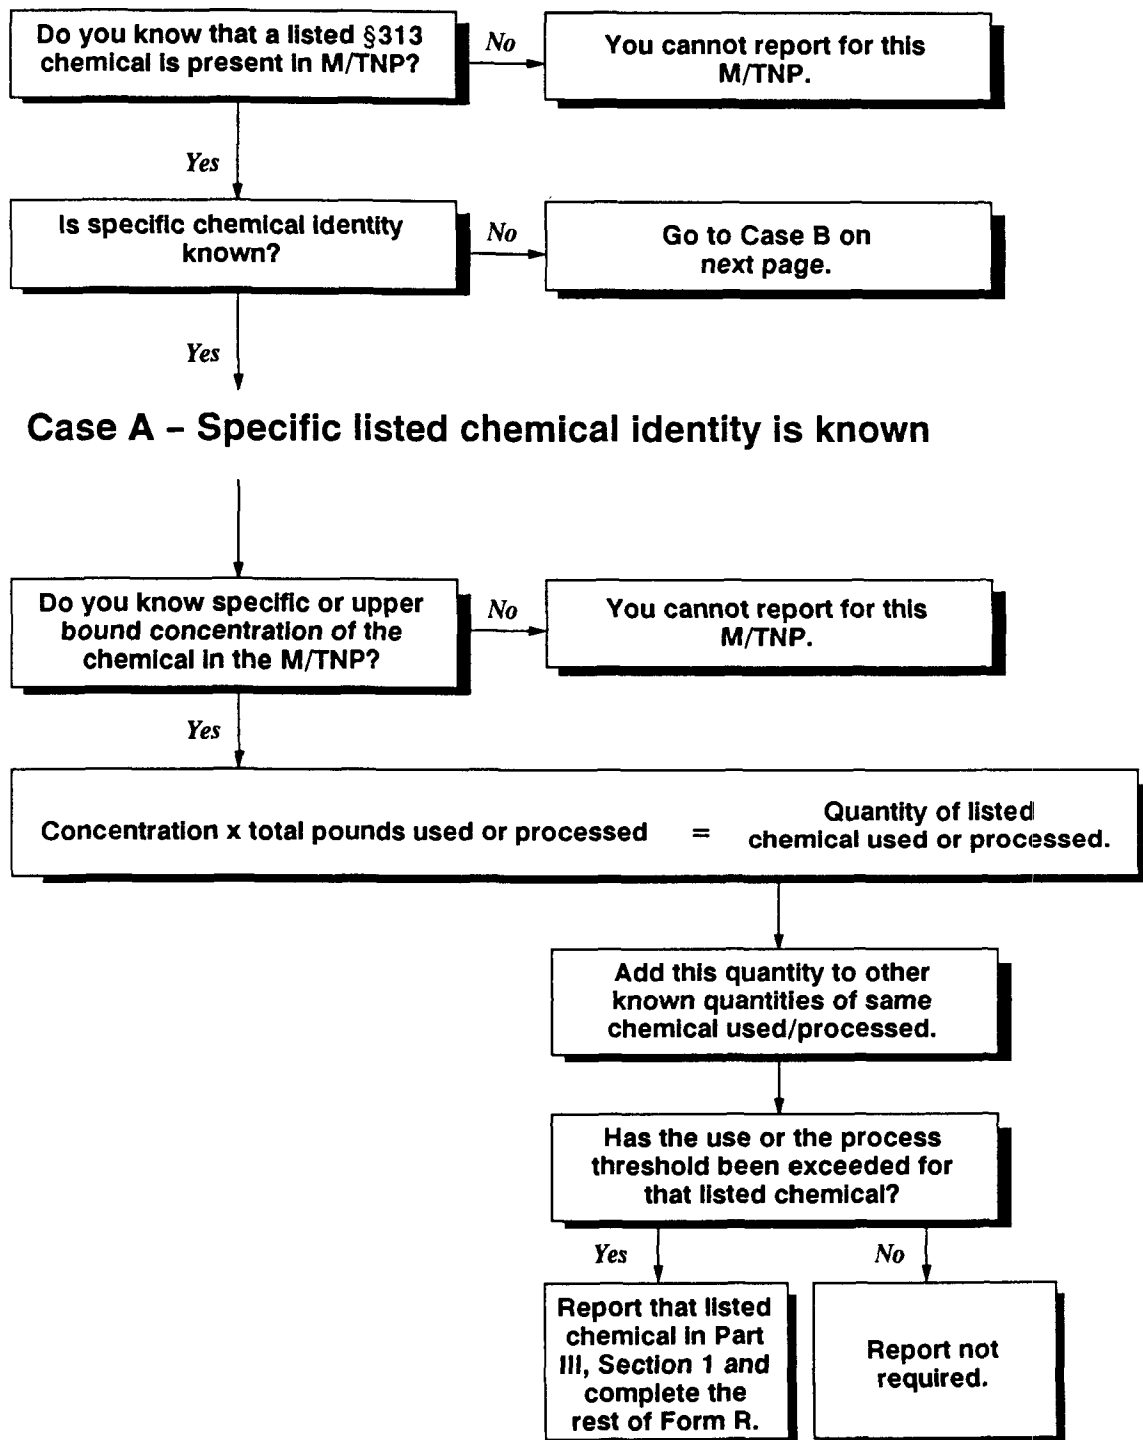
Do you know that a listed §313 chemical is present in M/TNP?

No

You cannot report for this M/TNP.

Yes

Is specific chemical identity known?

No

Go to Case B on next page.

Yes

Case A - Specific listed chemical identity is known

Do you know specific or upper bound concentration of the chemical in the M/TNP?

No

You cannot report for this M/TNP.

Yes

Concentration x total pounds used or processed = Quantity of listed chemical used or processed.

Add this quantity to other known quantities of same chemical used/processed.

Has the use or the process threshold been exceeded for that listed chemical?

Yes

No

Report that listed chemical in Part III, Section 1 and complete the rest of Form R.

Report not required.